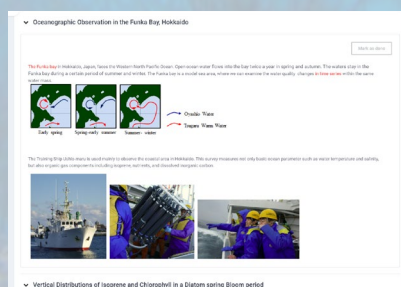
Oceanographic Observation in the Funka Bay, Hokkaido

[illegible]

The Funka bay in Hokkaido, Japan, faces the Western North Pacific Ocean. Open ocean water flows into the bay twice a year in spring and autumn. The waters stay in the Funka bay during a certain period of summer and winter. The Funka bay is a model sea area, where we can examine the water quality, changes in time series within the same water mass.

Early spring
Spring-early summer
Summer - winter
Oyashio Water
Tsugaru Warm Water

The Training Ship Ushio-maru is used mainly to observe the coastal area in Hokkaido. This survey measures not only basic ocean parameter such as water temperature and salinity, but also organic gas components including isoprene, nutrients, and dissolved inorganic carbon.

Vertical Distributions of Isoprene and Chlorophyll in a Diatom spring Bloom period